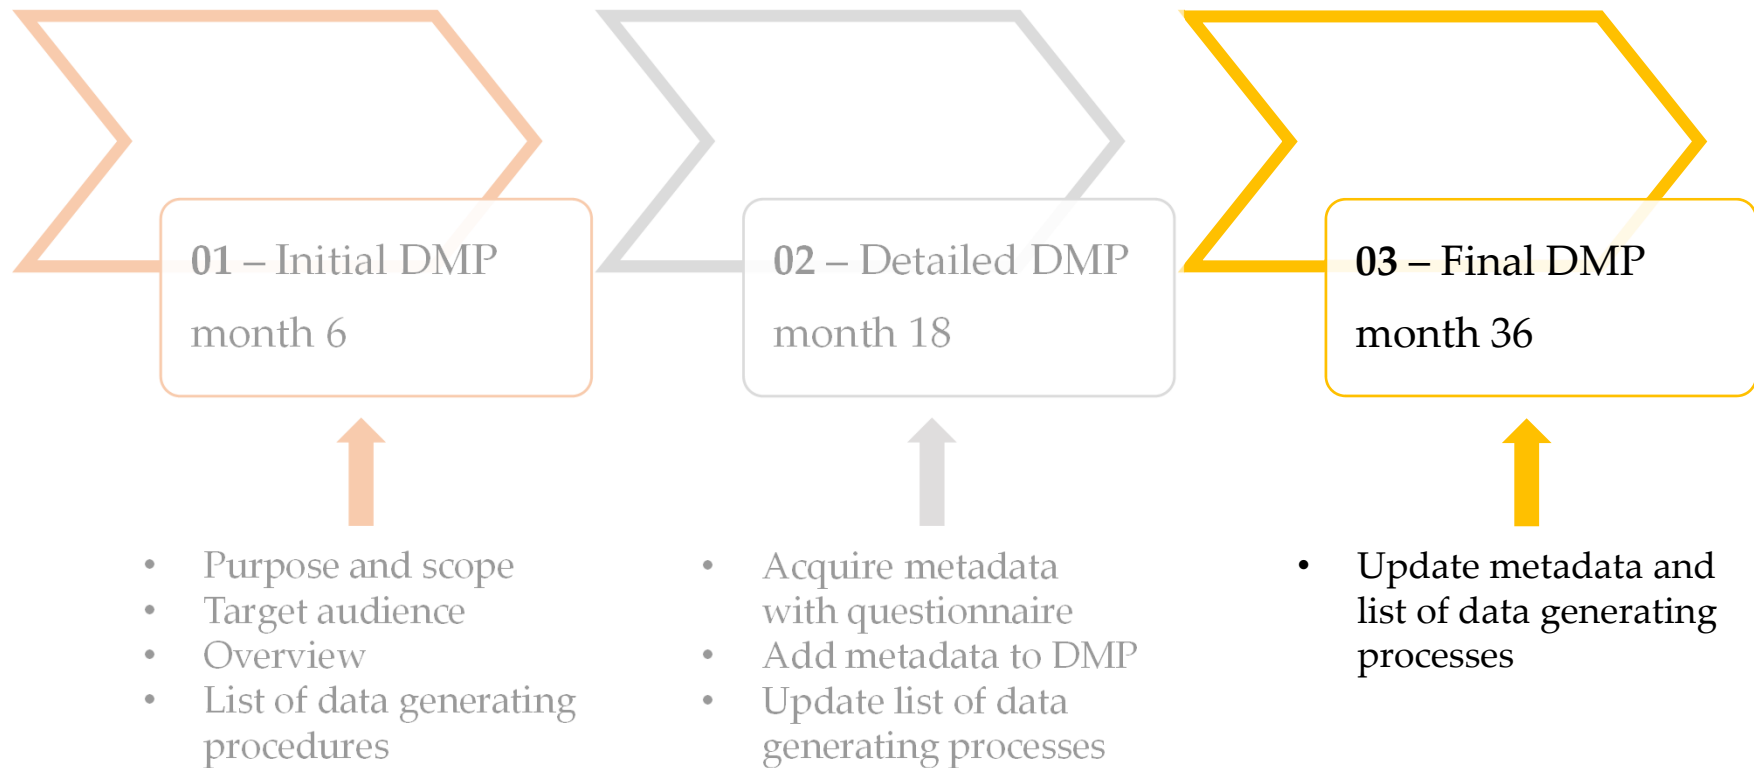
01 – Initial DMP
month 6

02 – Detailed DMP
month 18

03 – Final DMP
month 36

- Purpose and scope
- Target audience
- Overview
- List of data generating procedures

- Acquire metadata with questionnaire
- Add metadata to DMP
- Update list of data generating processes

- Update metadata and list of data generating processes